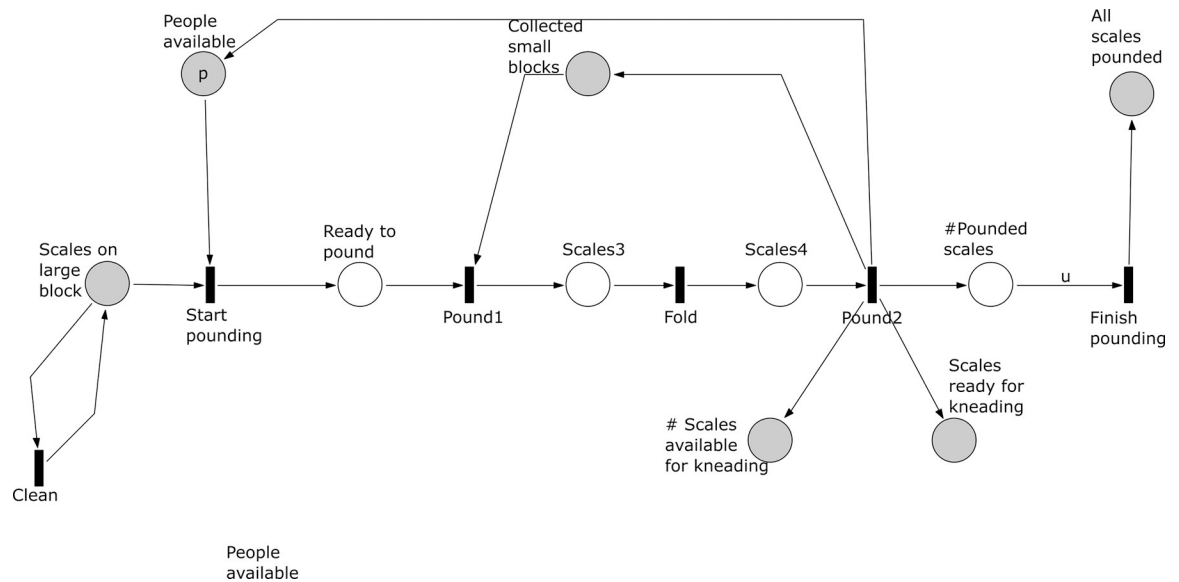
People available

p

Collected small blocks

All scales pounded

Scales on large block

Start pounding

Ready to pound

Pound1

Scales3

Fold

Scales4

Pound2

#Pounded scales

u

Finish pounding

Clean

# Scales available for kneading

Scales ready for kneading

People available